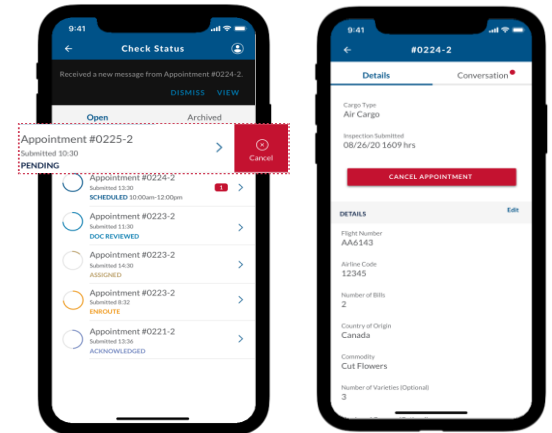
9:41

Check Status

Received a new message from Appointment #0224-2.

DISMISS VIEW

Open

Archived

Appointment #0225-2

Submitted 10:30

PENDING

Cancel

Appointment #0224-2

Submitted 13:30

SCHEDULED 10:00am-12:00pm

1

Appointment #0223-2

Submitted 11:30

DOC REVIEWED

Appointment #0223-2

Submitted 14:30

ASSIGNED

Appointment #0223-2

Submitted 8:32

ENROUTE

Appointment #0221-2

Submitted 13:36

ACKNOWLEDGED

9:41

#0224-2

Details

Conversation

Cargo Type

Air Cargo

Inspection Submitted

08/26/20 1609 hrs

CANCEL APPOINTMENT

DETAILS

Edit

Flight Number

AA6143

Airline Code

12345

Number of Bills

2

Country of Origin

Canada

Commodity

Cut Flowers

Number of Varieties (Optional)

3